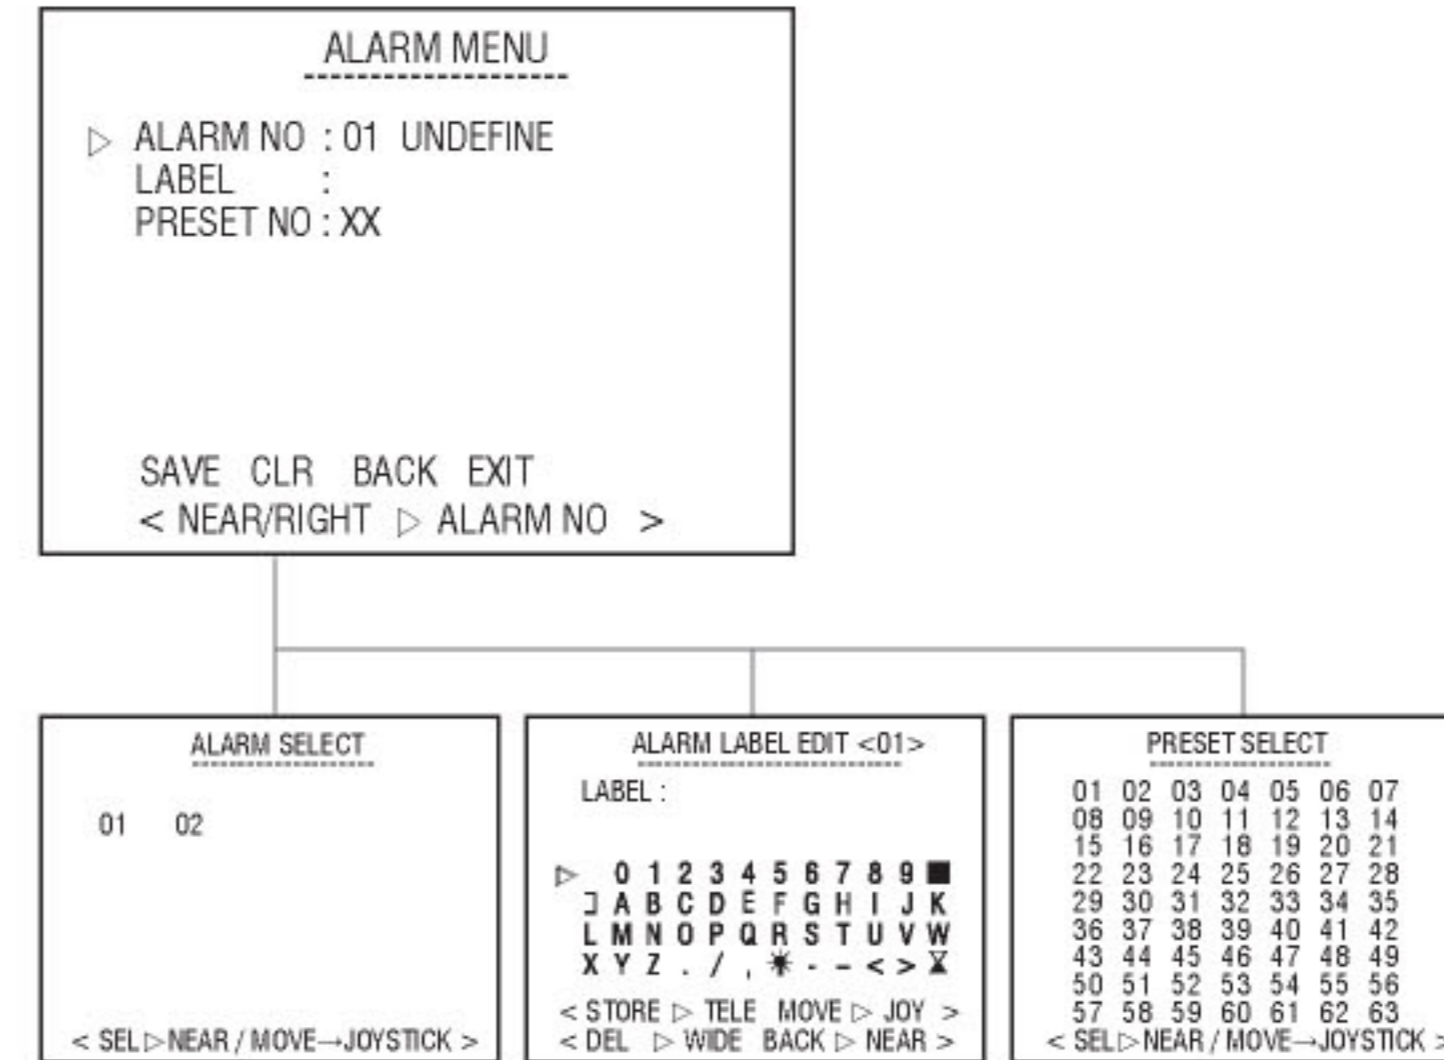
ALARM MENU

▷ ALARM NO : 01 UNDEFINE
LABEL :
PRESET NO : XX

SAVE CLR BACK EXIT
< NEAR/RIGHT ▷ ALARM NO >

ALARM SELECT

01 02

< SEL ▷ NEAR / MOVE→JOYSTICK >

ALARM LABEL EDIT <01>

LABEL :

▷ 0 1 2 3 4 5 6 7 8 9 ■
] A B C D E F G H I J K
L M N O P Q R S T U V W
X Y Z . / , ✷ - − < > ⧗

< STORE ▷ TELE MOVE ▷ JOY >
< DEL ▷ WIDE BACK ▷ NEAR >

PRESET SELECT

01 02 03 04 05 06 07
08 09 10 11 12 13 14
15 16 17 18 19 20 21
22 23 24 25 26 27 28
29 30 31 32 33 34 35
36 37 38 39 40 41 42
43 44 45 46 47 48 49
50 51 52 53 54 55 56
57 58 59 60 61 62 63
< SEL ▷ NEAR / MOVE→JOYSTICK >